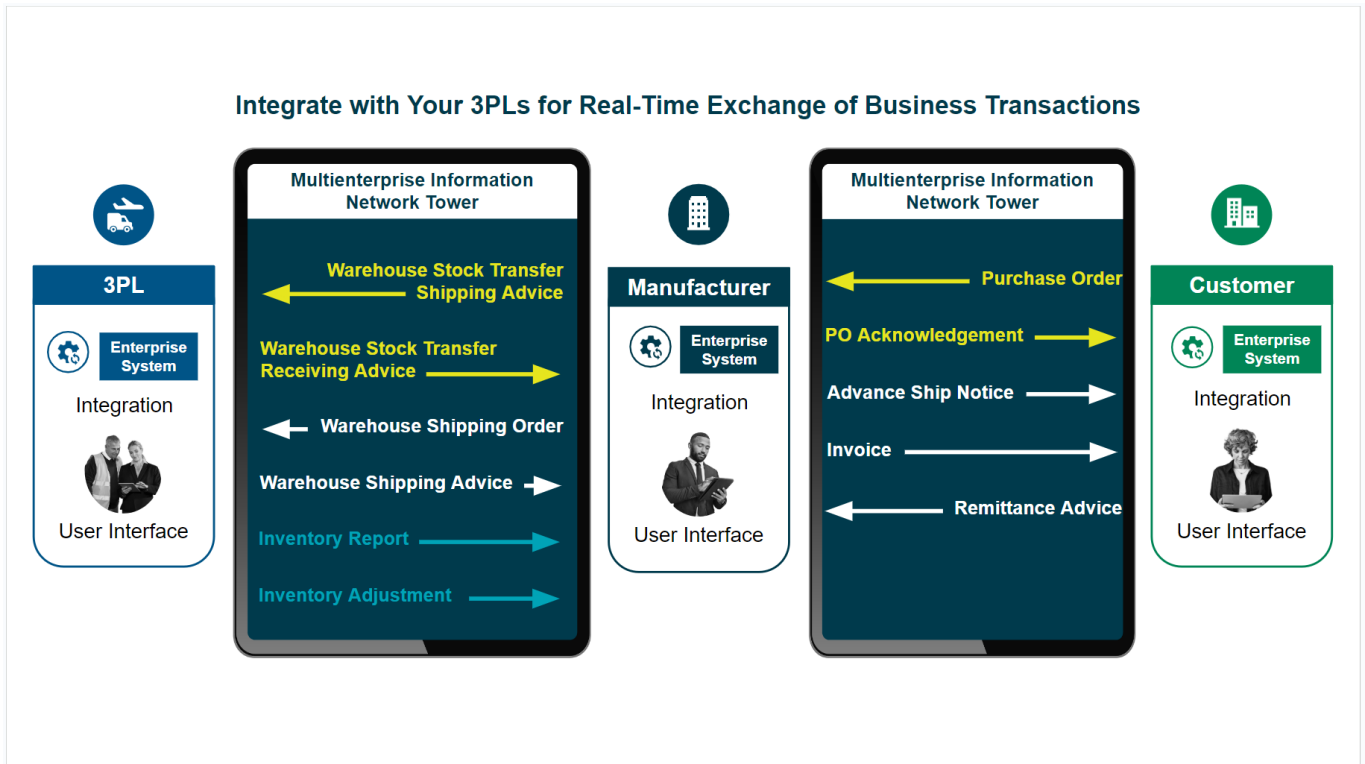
Integrate with Your 3PLs for Real-Time Exchange of Business Transactions

3PL
Enterprise System
Integration
User Interface

Multienterprise Information Network Tower
Warehouse Stock Transfer Shipping Advice
Warehouse Stock Transfer Receiving Advice
Warehouse Shipping Order
Warehouse Shipping Advice
Inventory Report
Inventory Adjustment

Manufacturer
Enterprise System
Integration
User Interface

Multienterprise Information Network Tower
Purchase Order
PO Acknowledgement
Advance Ship Notice
Invoice
Remittance Advice

Customer
Enterprise System
Integration
User Interface